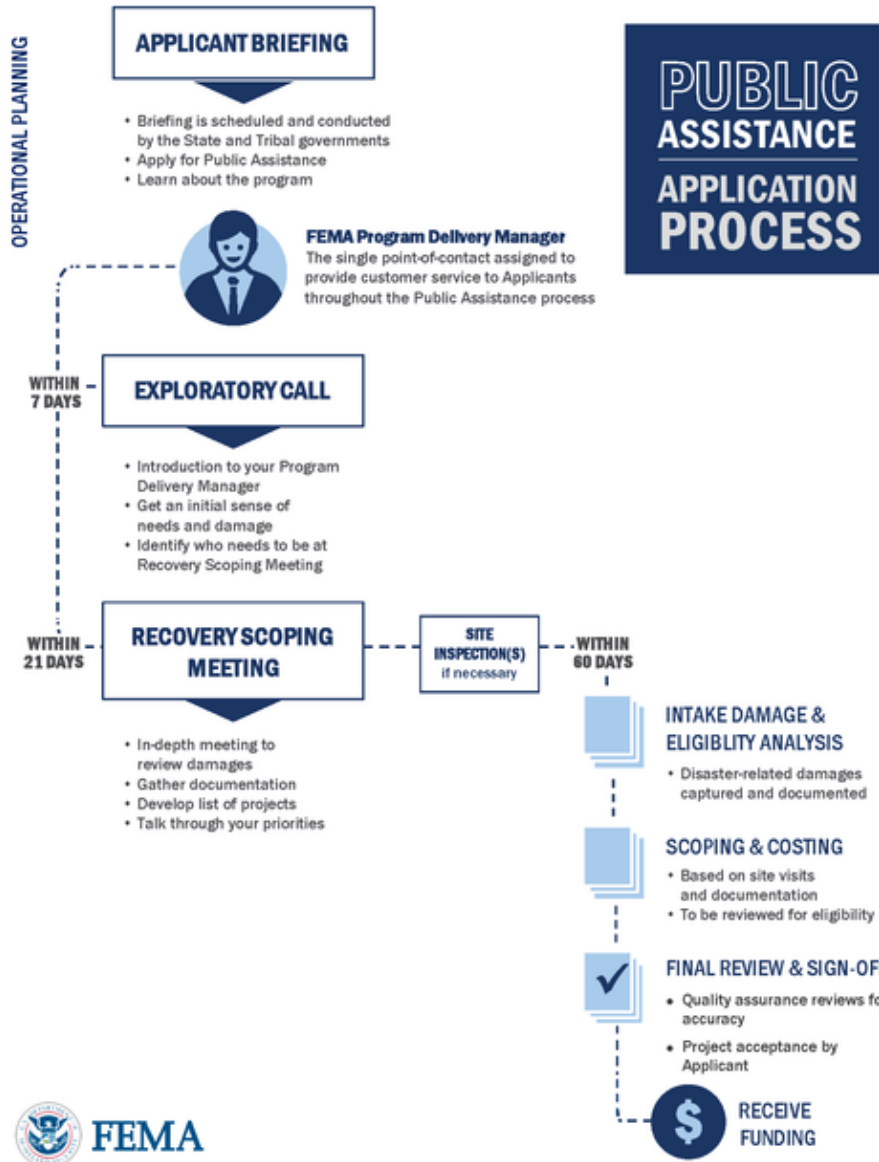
OPERATIONAL PLANNING

APPLICANT BRIEFING

• Briefing is scheduled and conducted by the State and Tribal governments
• Apply for Public Assistance
• Learn about the program

PUBLIC ASSISTANCE APPLICATION PROCESS

FEMA Program Delivery Manager
The single point-of-contact assigned to provide customer service to Applicants throughout the Public Assistance process

WITHIN 7 DAYS

EXPLORATORY CALL

• Introduction to your Program Delivery Manager
• Get an initial sense of needs and damage
• Identify who needs to be at Recovery Scoping Meeting

WITHIN 21 DAYS

RECOVERY SCOPING MEETING

SITE INSPECTION(S) if necessary

WITHIN 60 DAYS

• In-depth meeting to review damages
• Gather documentation
• Develop list of projects
• Talk through your priorities

INTAKE DAMAGE & ELIGIBLITY ANALYSIS

• Disaster-related damages captured and documented

SCOPING & COSTING

• Based on site visits and documentation
• To be reviewed for eligibility

FINAL REVIEW & SIGN-OF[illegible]

• Quality assurance reviews fo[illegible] accuracy
• Project acceptance by Applicant

$ RECEIVE FUNDING

FEMA